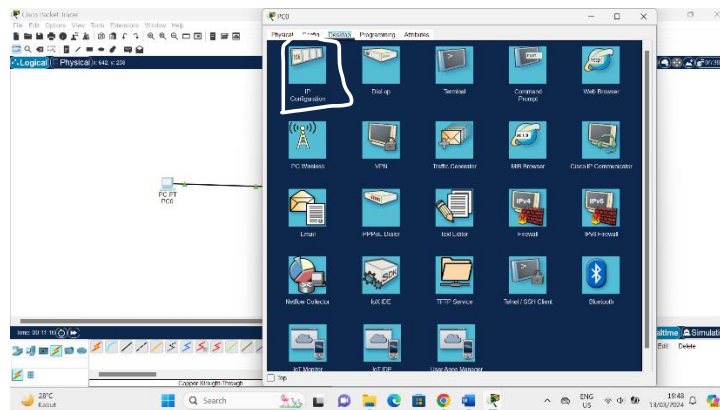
Cisco Packet Tracer
File Edit Options View Tools Extensions Window Help
Logical Physical x: 642, y: 238

PC0
Physical Config Desktop Programming Attributes

IP Configuration
Dial-up
Terminal
Command Prompt
Web Browser
PC Wireless
VPN
Traffic Generator
MIB Browser
Cisco IP Communicator
Email
PPPoE Dialer
Text Editor
Firewall
IPv6 Firewall
Netflow Collector
IoX IDE
TFTP Service
Telnet / SSH Client
Bluetooth
IoT Monitor
IoX IDE
User Apps Manager

Top

PC-PT
PC0

Time: 00:11:10

Realtime
Simulation
Edit Delete

Copper Straight-Through

28°C
Easuaf

Search

ENG
US

19:48
13/03/2024